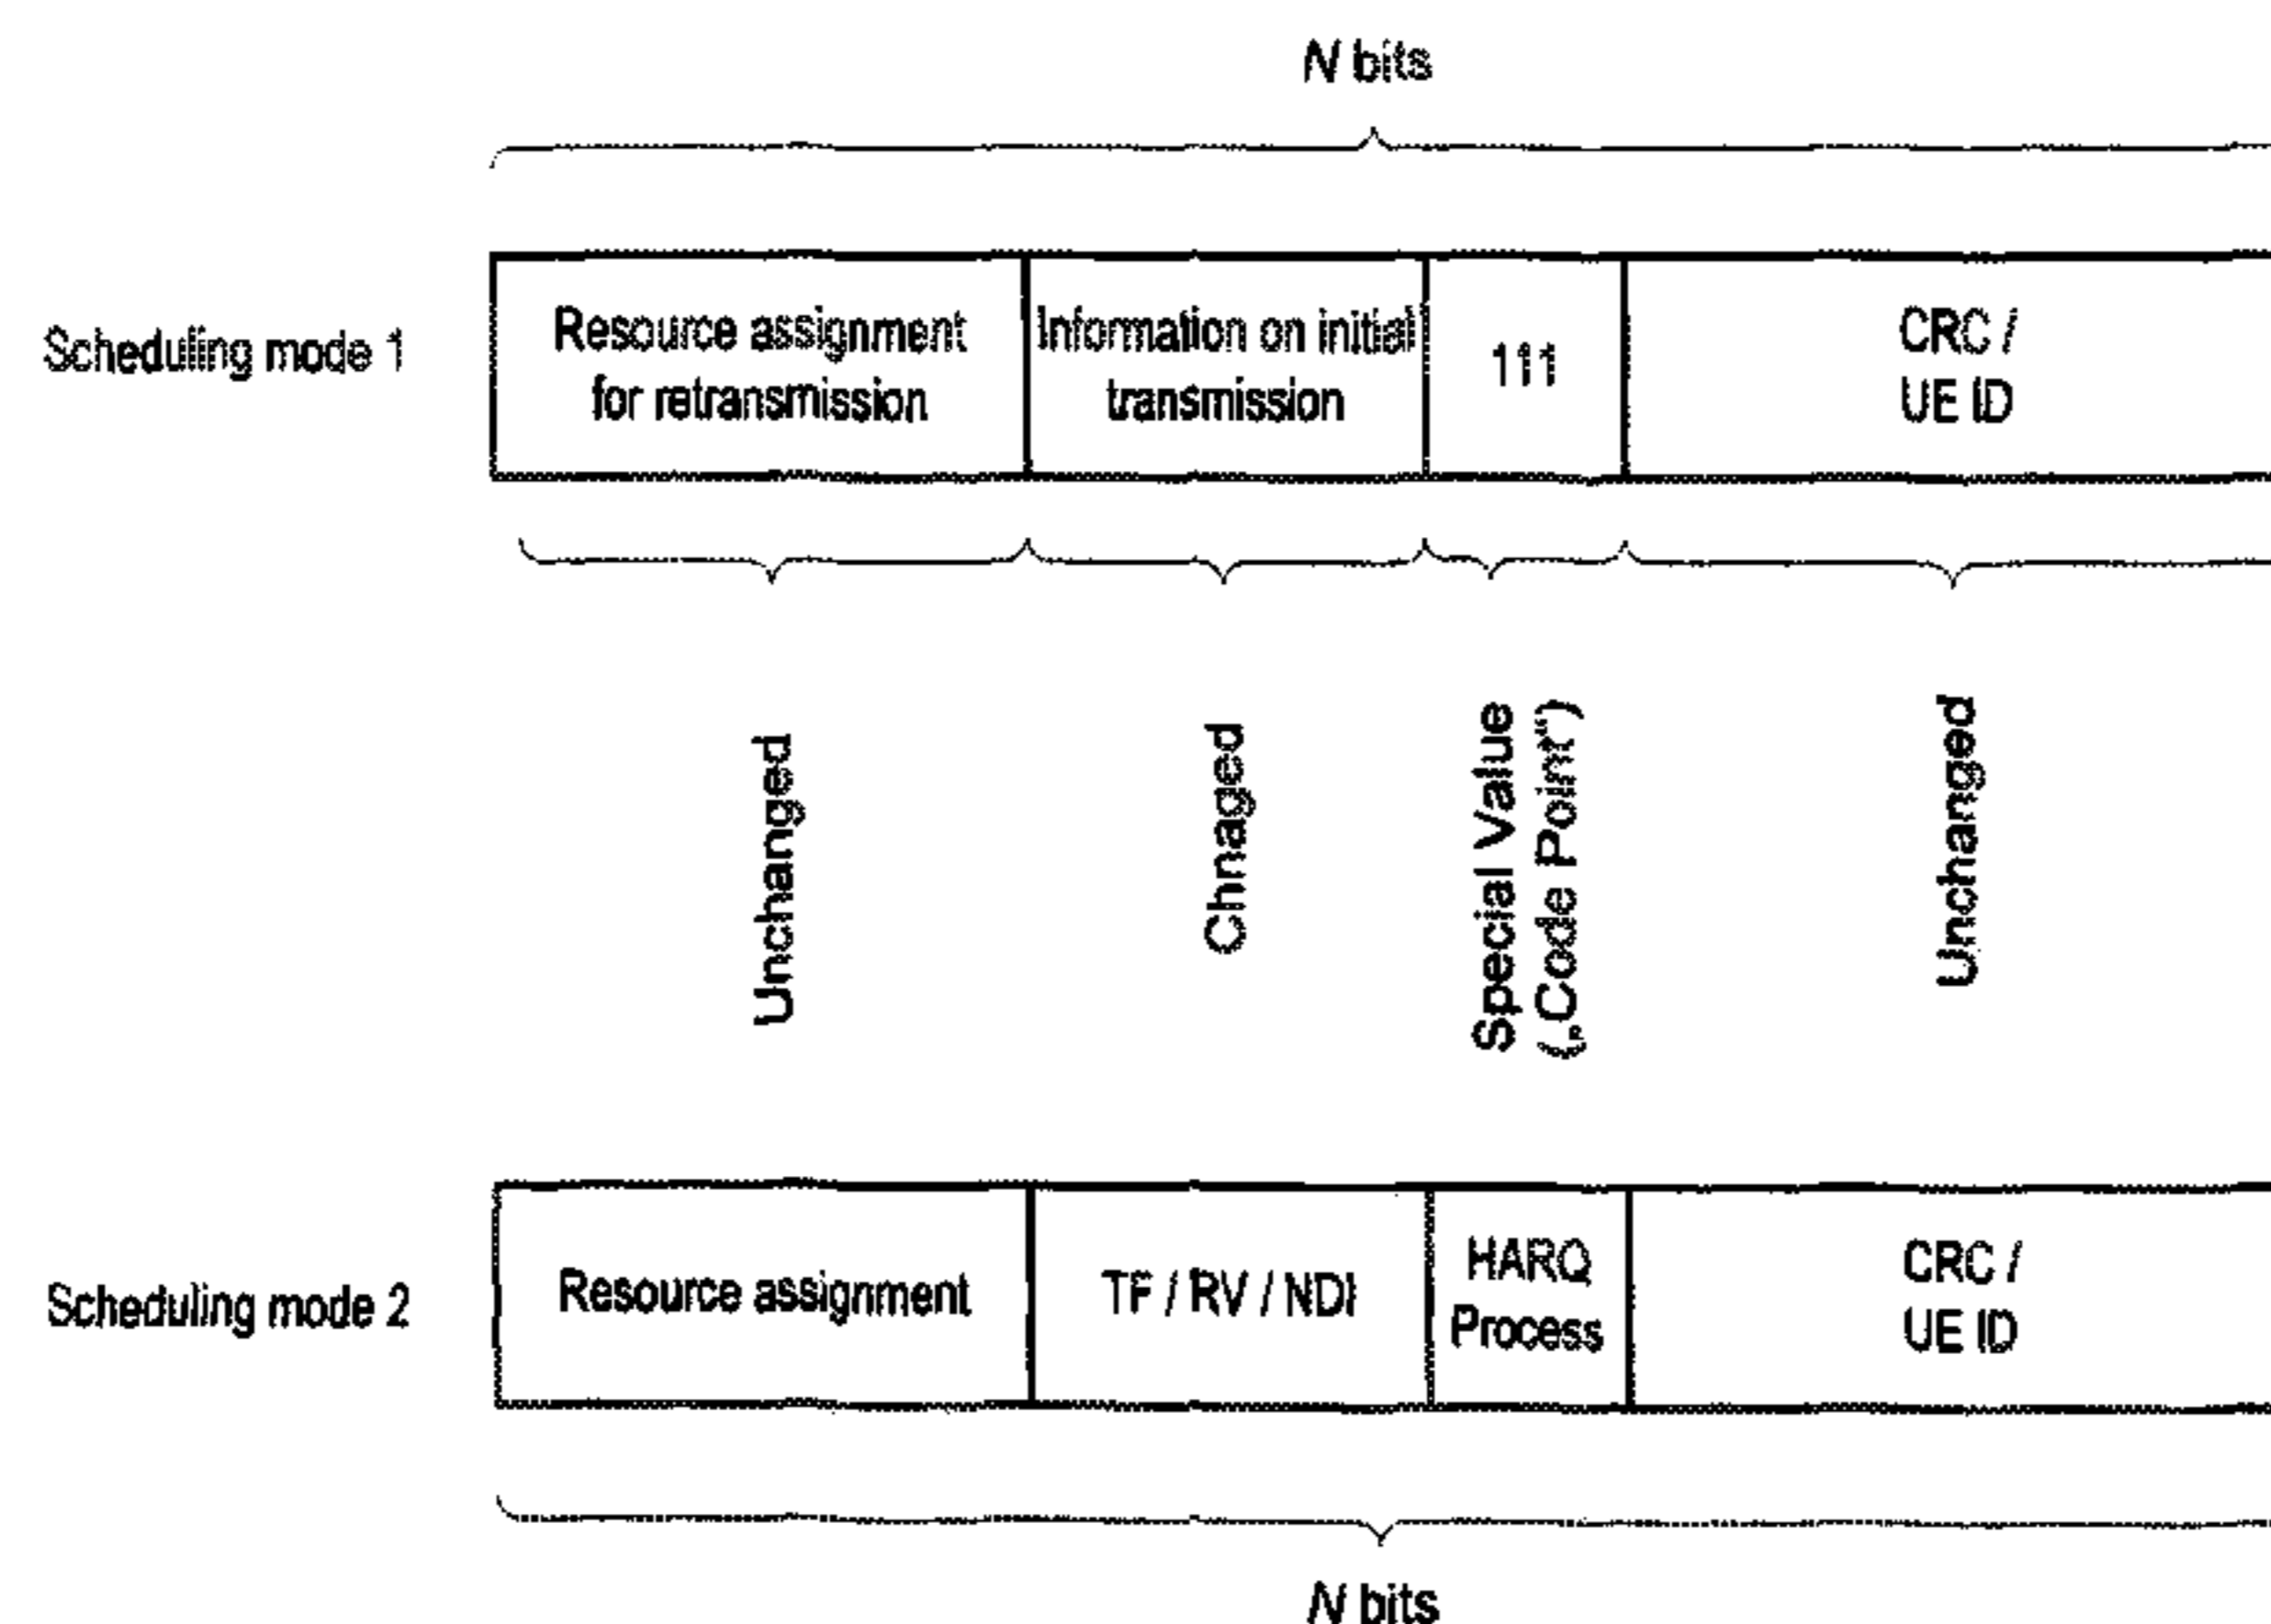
N bits

Scheduling mode 1

| Resource assignment for retransmission | Information on initial transmission | 111 | CRC / UE ID |
|---|---|---|---|

Unchanged

Chnaged

Special Value („Code Point")

Unchanged

Scheduling mode 2

| Resource assignment | TF / RV / NDI | HARQ Process | CRC / UE ID |
|---|---|---|---|

N bits